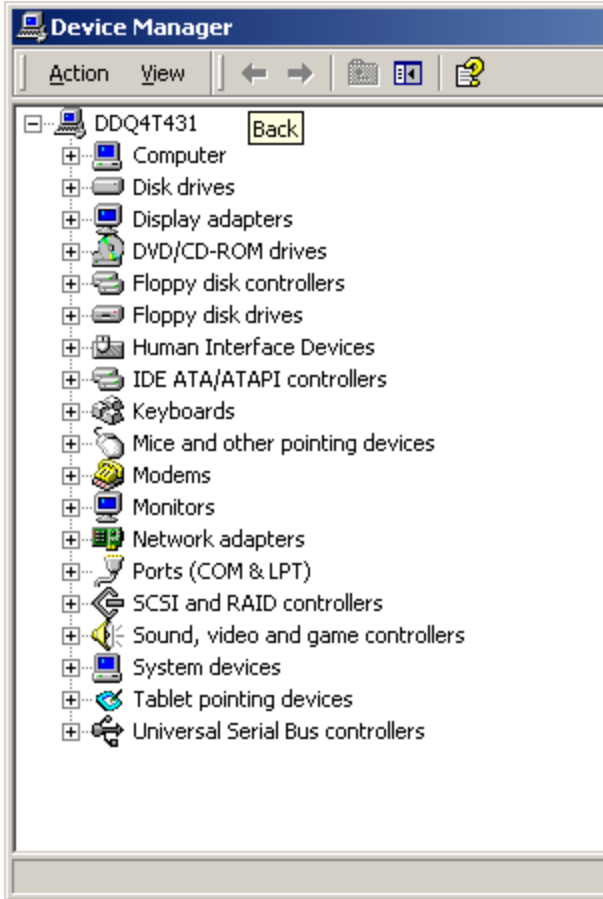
Device Manager

Action View

DDQ4T431
Back
Computer
Disk drives
Display adapters
DVD/CD-ROM drives
Floppy disk controllers
Floppy disk drives
Human Interface Devices
IDE ATA/ATAPI controllers
Keyboards
Mice and other pointing devices
Modems
Monitors
Network adapters
Ports (COM & LPT)
SCSI and RAID controllers
Sound, video and game controllers
System devices
Tablet pointing devices
Universal Serial Bus controllers